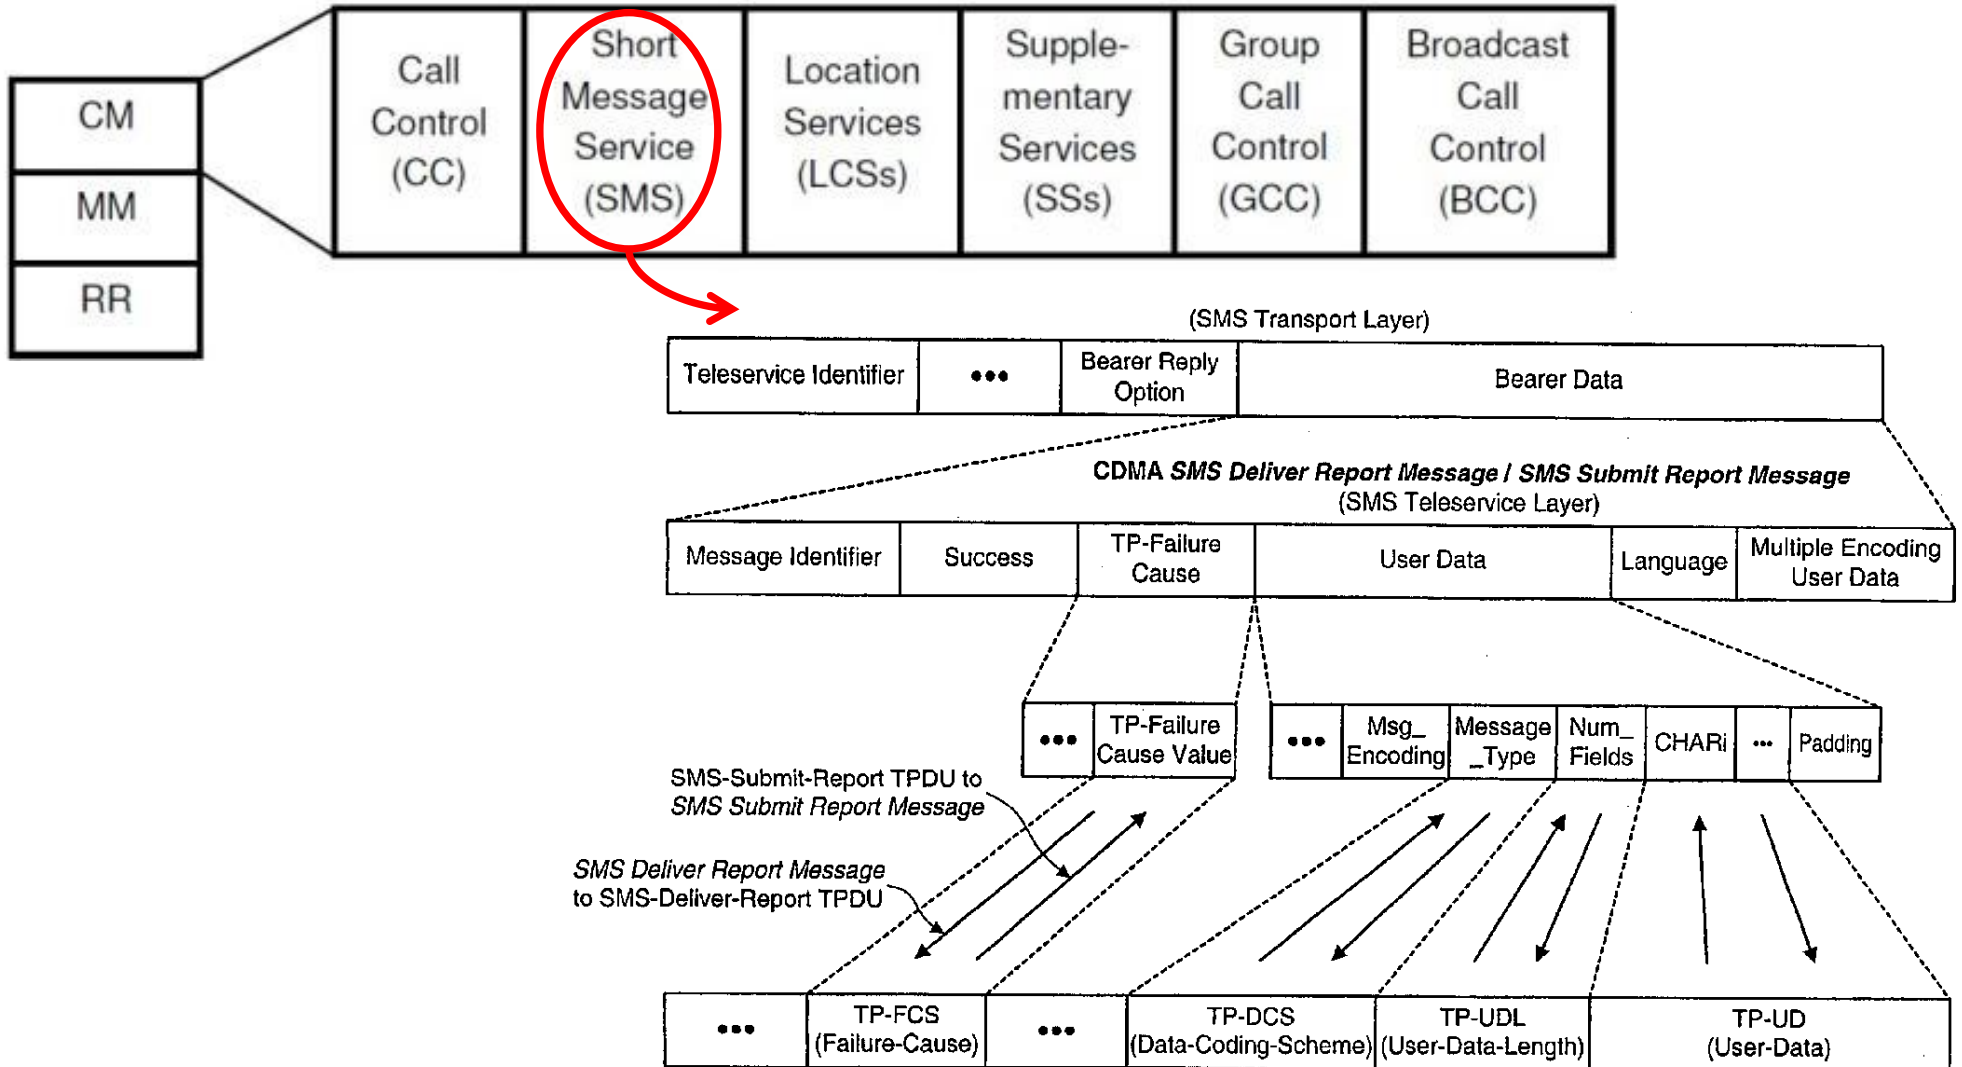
CM

MM

RR

Call Control (CC)

Short Message Service (SMS)

Location Services (LCSs)

Supplementary Services (SSs)

Group Call Control (GCC)

Broadcast Call Control (BCC)

(SMS Transport Layer)

| Teleservice Identifier | ••• | Bearer Reply Option | Bearer Data |
|---|---|---|---|

CDMA *SMS Deliver Report Message / SMS Submit Report Message*
(SMS Teleservice Layer)

| Message Identifier | Success | TP-Failure Cause | User Data | Language | Multiple Encoding User Data |
|---|---|---|---|---|---|

| ••• | TP-Failure Cause Value |
|---|---|

| ••• | Msg_ Encoding | Message _Type | Num_ Fields | CHARi | ••• | Padding |
|---|---|---|---|---|---|---|

SMS-Submit-Report TPDU to *SMS Submit Report Message*

*SMS Deliver Report Message* to SMS-Deliver-Report TPDU

| ••• | TP-FCS (Failure-Cause) | ••• | TP-DCS (Data-Coding-Scheme) | TP-UDL (User-Data-Length) | TP-UD (User-Data) |
|---|---|---|---|---|---|